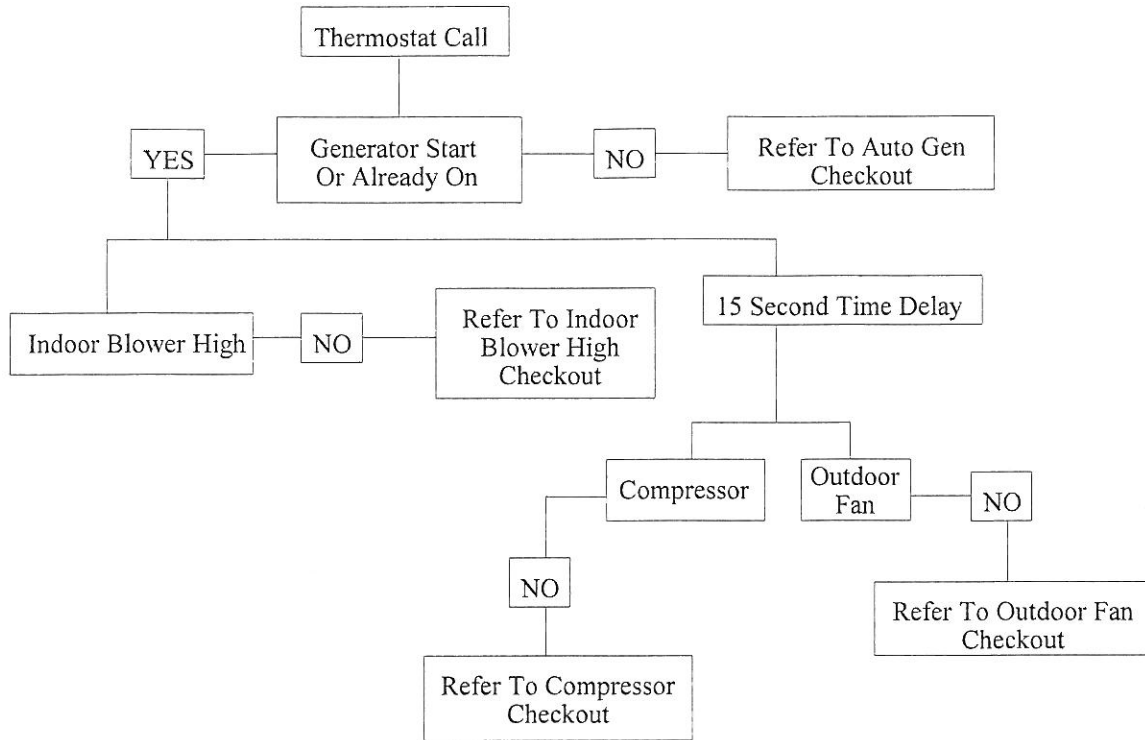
Thermostat Call

YES

Generator Start Or Already On

NO

Refer To Auto Gen Checkout

Indoor Blower High

NO

Refer To Indoor Blower High Checkout

15 Second Time Delay

Compressor

Outdoor Fan

NO

NO

Refer To Outdoor Fan Checkout

Refer To Compressor Checkout